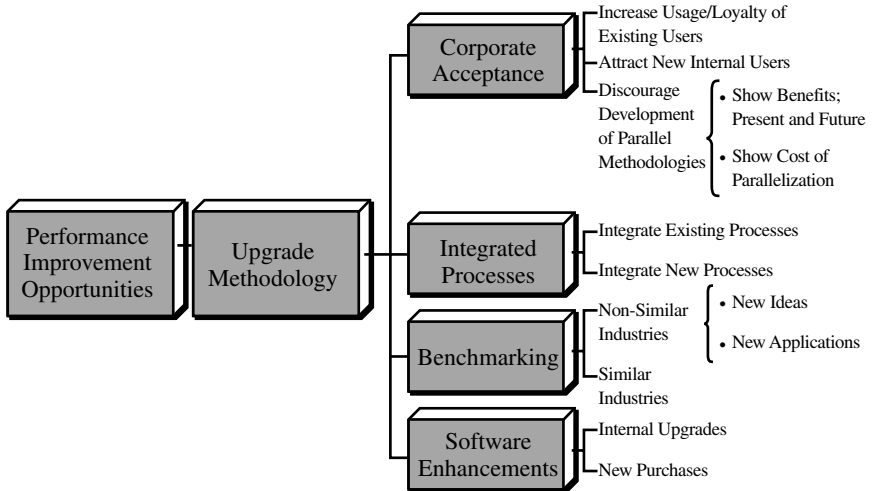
Performance Improvement Opportunities

Upgrade Methodology

Corporate Acceptance

Increase Usage/Loyalty of Existing Users

Attract New Internal Users

Discourage Development of Parallel Methodologies

• Show Benefits; Present and Future

• Show Cost of Parallelization

Integrated Processes

Integrate Existing Processes

Integrate New Processes

Benchmarking

Non-Similar Industries

• New Ideas

• New Applications

Similar Industries

Software Enhancements

Internal Upgrades

New Purchases